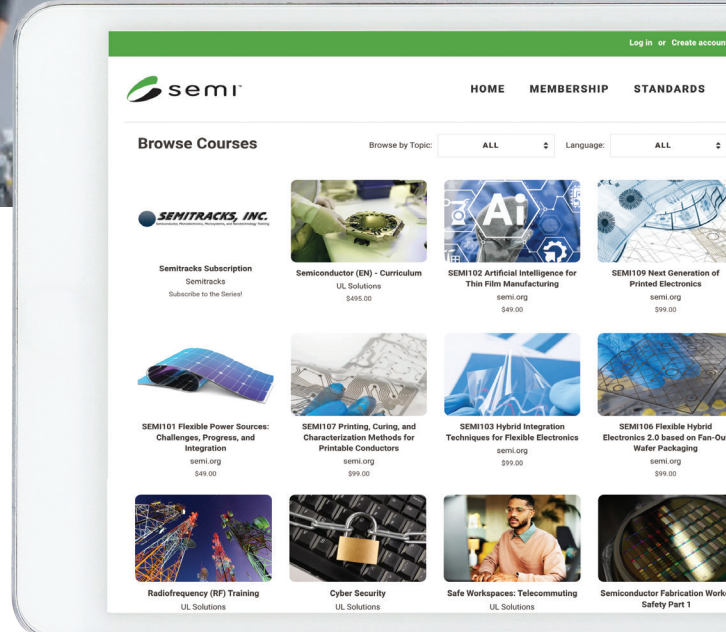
Log in or Create accoun

semi

HOME MEMBERSHIP STANDARDS

Browse Courses

Browse by Topic: ALL

Language: ALL

SEMITRACKS, INC.

Semitracks Subscription
Semitracks
Subscribe to the Series!

Semiconductor (EN) - Curriculum
UL Solutions
$495.00

Ai

SEMI102 Artificial Intelligence for Thin Film Manufacturing
semi.org
$49.00

SEMI109 Next Generation of Printed Electronics
semi.org
$99.00

SEMI101 Flexible Power Sources: Challenges, Progress, and Integration
semi.org
$49.00

SEMI107 Printing, Curing, and Characterization Methods for Printable Conductors
semi.org
$99.00

SEMI103 Hybrid Integration Techniques for Flexible Electronics
semi.org
$99.00

SEMI106 Flexible Hybrid Electronics 2.0 based on Fan-Ou Wafer Packaging
semi.org
$99.00

Radiofrequency (RF) Training
UL Solutions

Cyber Security
UL Solutions

Safe Workspaces: Telecommuting
UL Solutions

Semiconductor Fabrication Work Safety Part 1